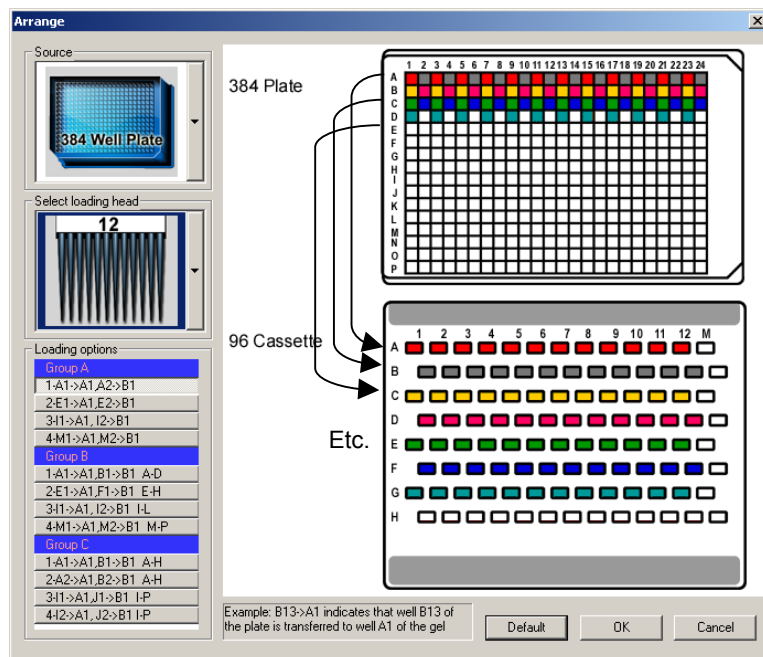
Arrange

Source

384 Well Plate

Select loading head

12

Loading options

Group A
1-A1->A1,A2->B1
2-E1->A1,E2->B1
3-I1->A1, I2->B1
4-M1->A1,M2->B1
Group B
1-A1->A1,B1->B1 A-D
2-E1->A1,F1->B1 E-H
3-I1->A1, I2->B1 I-L
4-M1->A1,M2->B1 M-P
Group C
1-A1->A1,B1->B1 A-H
2-A2->A1,B2->B1 A-H
3-I1->A1,J1->B1 I-P
4-I2->A1, J2->B1 I-P

384 Plate

1 2 3 4 5 6 7 8 9 10 11 12 13 14 15 16 17 18 19 20 21 22 23 24

A B C D E F G H I J K L M N O P

96 Cassette

1 2 3 4 5 6 7 8 9 10 11 12 M

A B C D E F G H

Etc.

Example: B13->A1 indicates that well B13 of the plate is transferred to well A1 of the gel

Default

OK

Cancel